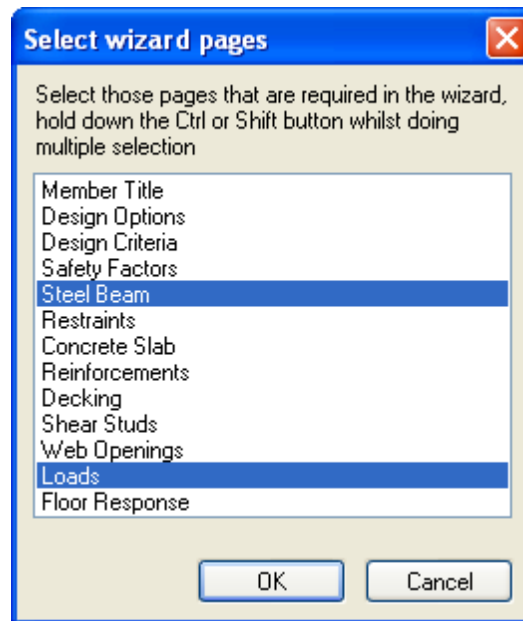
Select wizard pages

Select those pages that are required in the wizard, hold down the Ctrl or Shift button whilst doing multiple selection

Member Title
Design Options
Design Criteria
Safety Factors
Steel Beam
Restraints
Concrete Slab
Reinforcements
Decking
Shear Studs
Web Openings
Loads
Floor Response

OK
Cancel